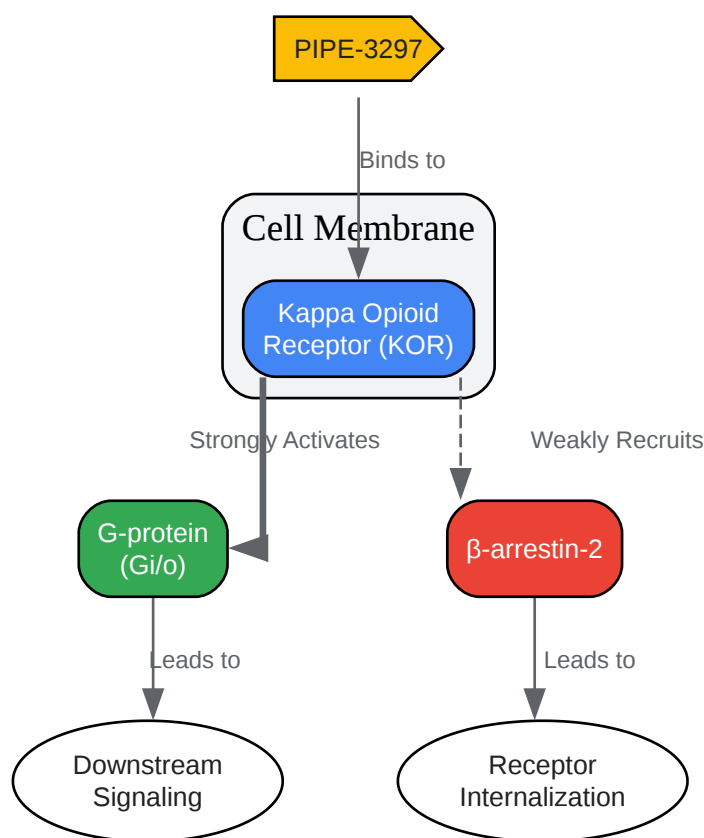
PIPE-3297

Binds to

Cell Membrane

Kappa Opioid Receptor (KOR)

Strongly Activates

Weakly Recruits

G-protein (Gi/o)

β-arrestin-2

Leads to

Leads to

Downstream Signaling

Receptor Internalization